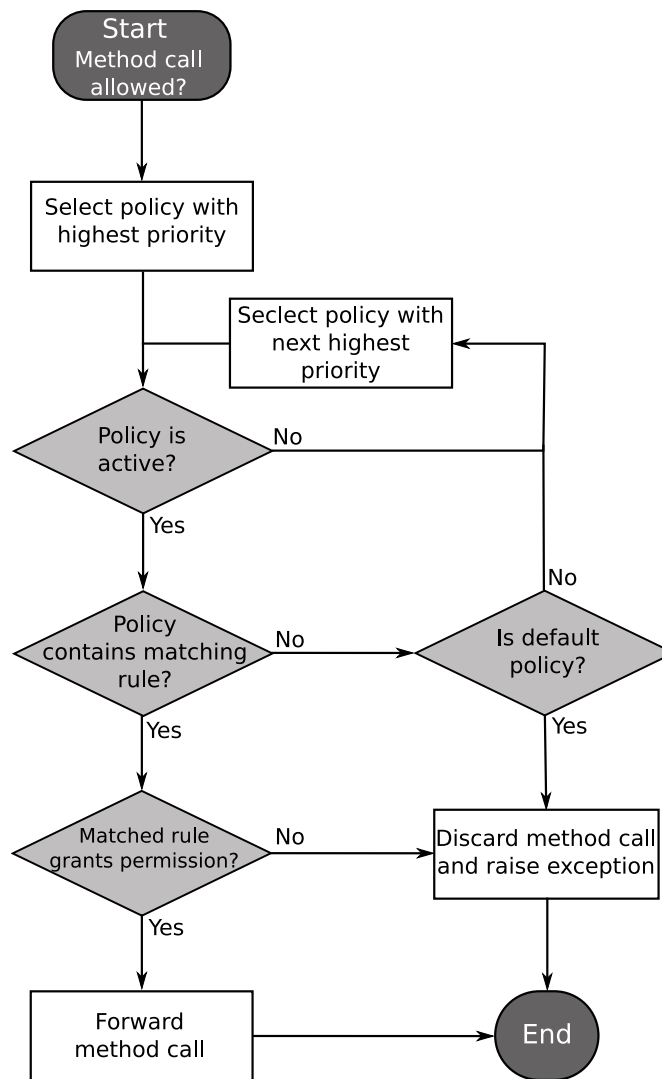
Start
Method call allowed?

Select policy with highest priority

Seclect policy with next highest priority

Policy is active?

No

Yes

No

Policy contains matching rule?

No

Is default policy?

Yes

Yes

Matched rule grants permission?

No

Discard method call and raise exception

Yes

Forward method call

End